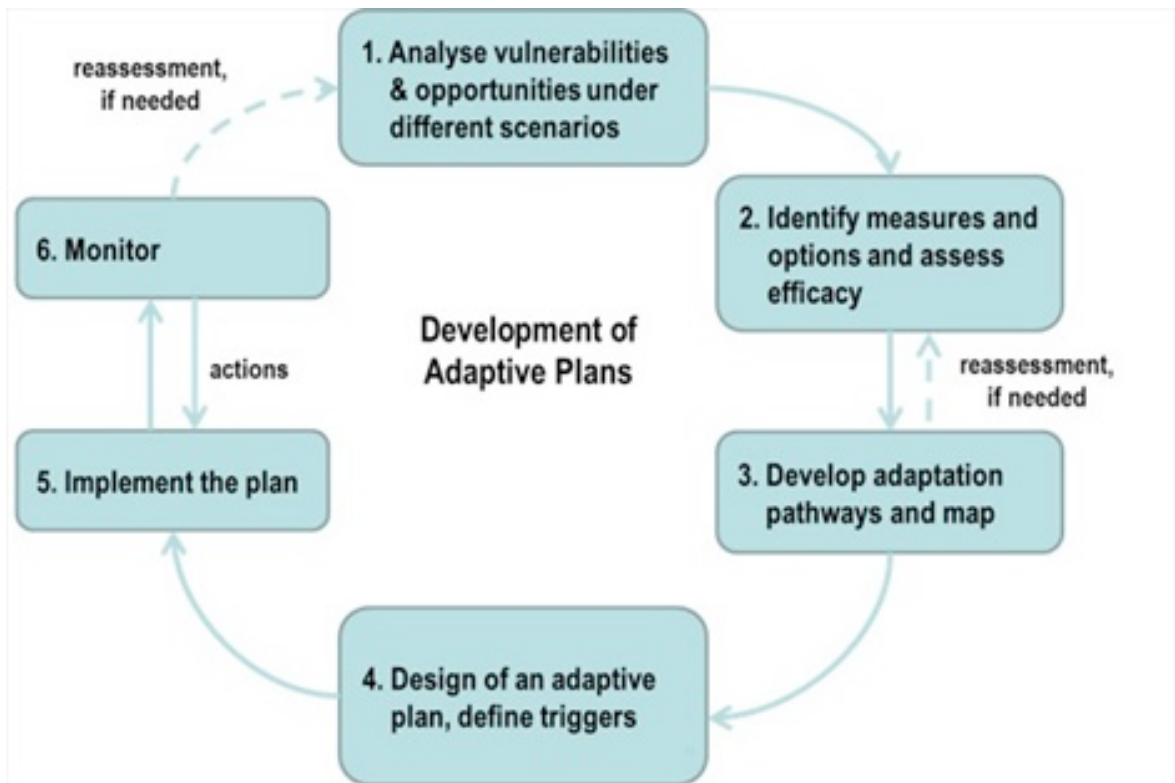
reassessment, if needed

1. Analyse vulnerabilities & opportunities under different scenarios

2. Identify measures and options and assess efficacy

6. Monitor

Development of Adaptive Plans

actions

reassessment, if needed

5. Implement the plan

3. Develop adaptation pathways and map

4. Design of an adaptive plan, define triggers